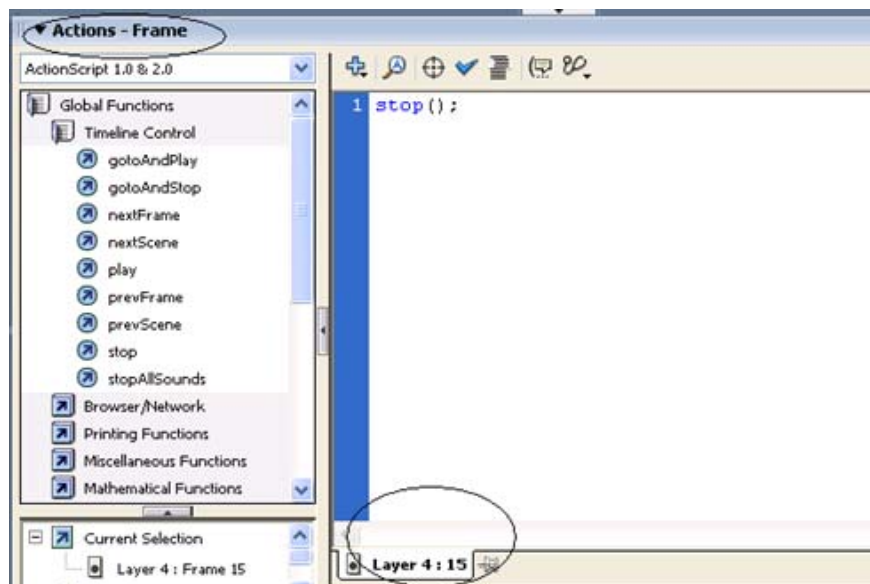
Actions - Frame

ActionScript 1.0 & 2.0

Global Functions
Timeline Control
gotoAndPlay
gotoAndStop
nextFrame
nextScene
play
prevFrame
prevScene
stop
stopAllSounds
Browser/Network
Printing Functions
Miscellaneous Functions
Mathematical Functions

Current Selection
Layer 4 : Frame 15

1 stop();

Layer 4 : 15